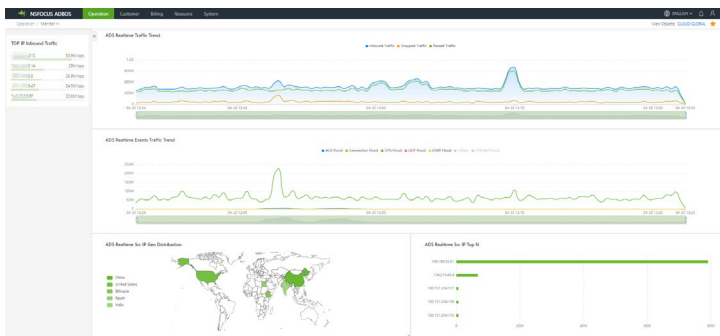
NSFOCUS ADBOS Operation Customer Billing Resource System

ENGLISH

Operation / Monitor

View Objects: CLOUD GLOBAL

TOP IP Inbound Traffic

55.9M bps

39M bps

24.9M bps

24.5M bps

22.6M bps

ADS Realtime Traffic Trend

Inbound Traffic Dropped Traffic Passed Traffic

1.2G

800M

400M

0

04-20 15:04

04-20 15:08

04-20 15:12

04-20 15:16

04-20 15:20

ADS Realtime Events Traffic Trend

ACK Flood Connection Flood SYN Flood UDP Flood ICMP Flood

04-20 15:04

04-20 15:08

04-20 15:12

04-20 15:16

04-20 15:20

ADS Realtime Src IP Geo Distribution

China

United States

Ethiopia

Egypt

India

ADS Realtime Src IP Top-5

0

200

400

600

800